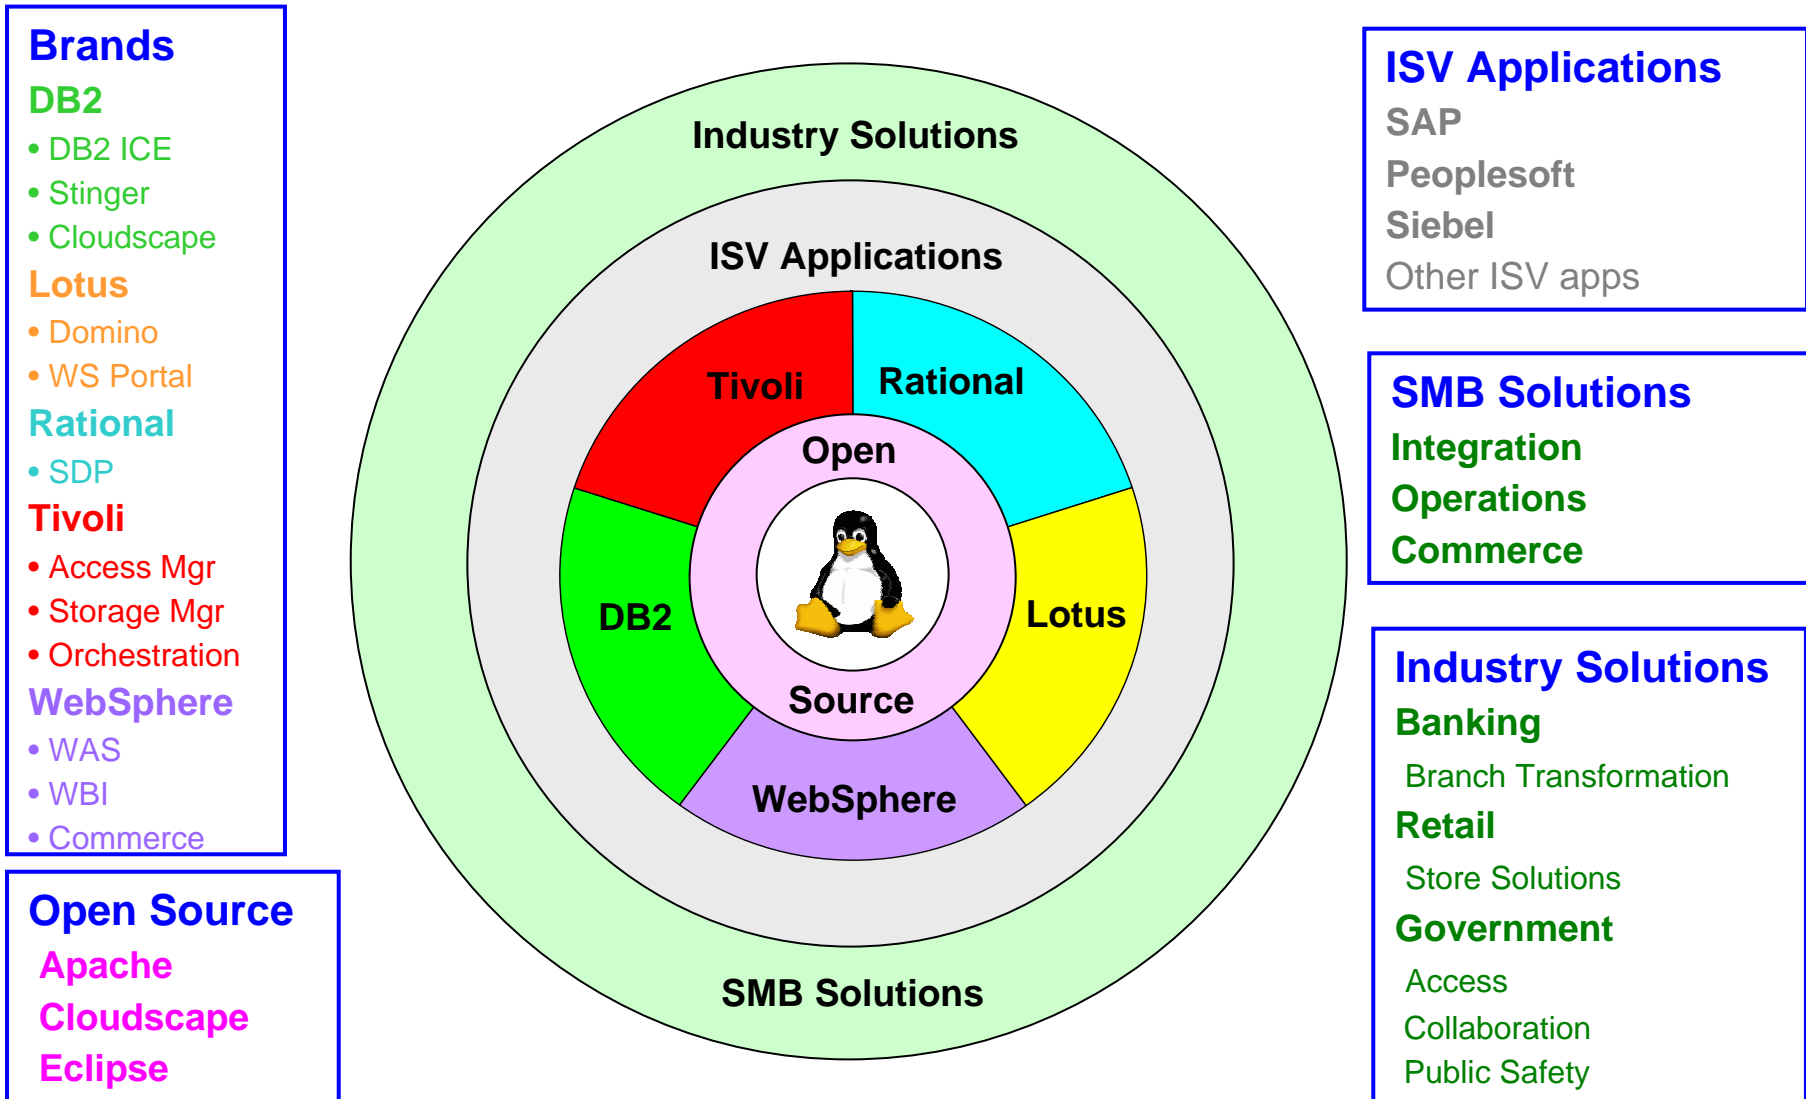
Brands
DB2
• DB2 ICE
• Stinger
• Cloudscape
Lotus
• Domino
• WS Portal
Rational
• SDP
Tivoli
• Access Mgr
• Storage Mgr
• Orchestration
WebSphere
• WAS
• WBI
• Commerce

Open Source
Apache
Cloudscape
Eclipse

Industry Solutions
ISV Applications
Tivoli
Rational
Open
DB2
Lotus
Source
WebSphere
SMB Solutions

ISV Applications
SAP
Peoplesoft
Siebel
Other ISV apps

SMB Solutions
Integration
Operations
Commerce

Industry Solutions
Banking
Branch Transformation
Retail
Store Solutions
Government
Access
Collaboration
Public Safety